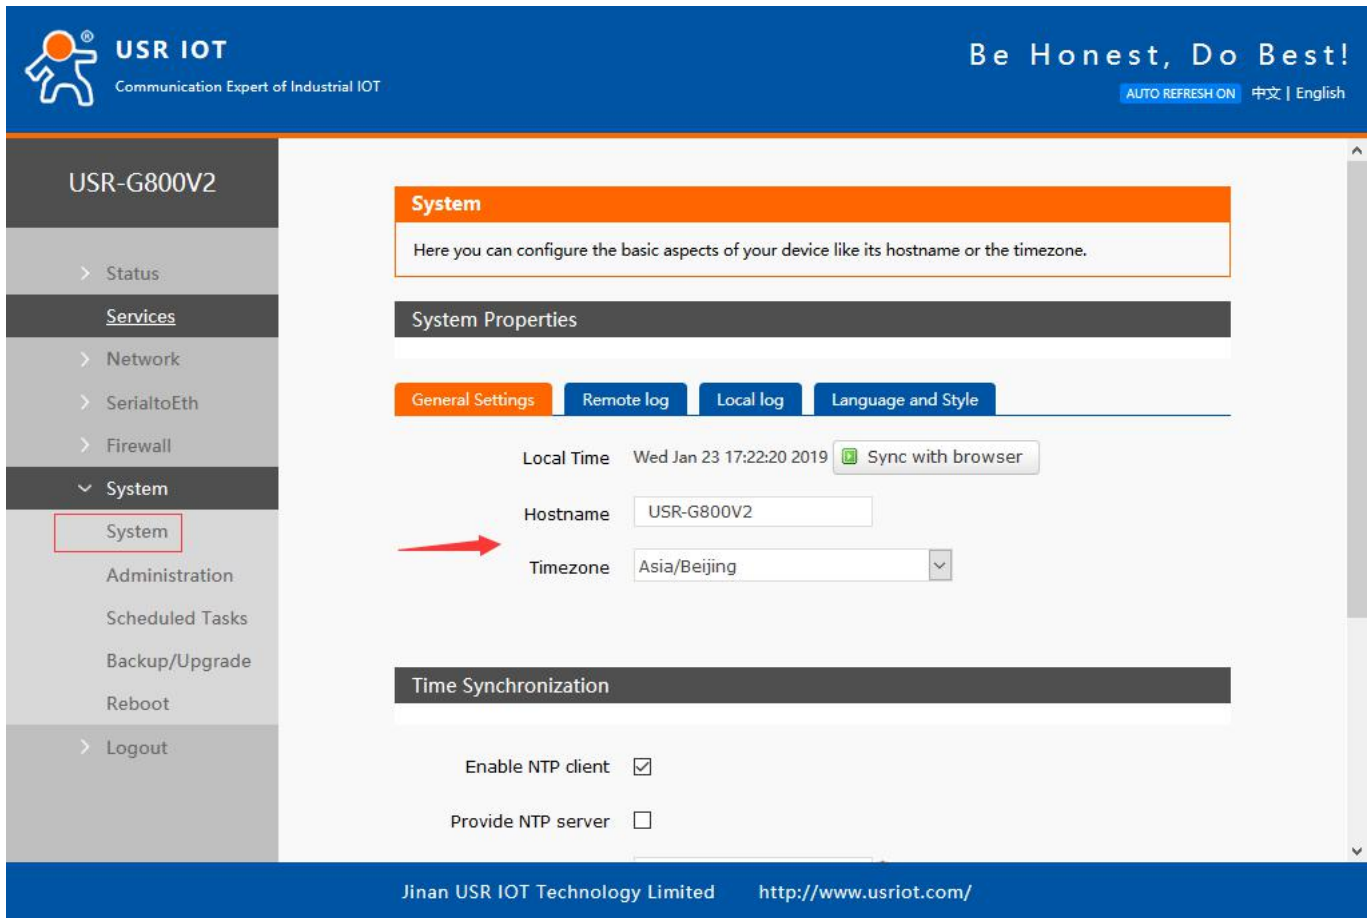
USR IOT
Communication Expert of Industrial IOT

Be Honest, Do Best!
AUTO REFRESH ON 中文 | English

USR-G800V2

Status
Services
Network
SerialtoEth
Firewall
System
System
Administration
Scheduled Tasks
Backup/Upgrade
Reboot
Logout

System
Here you can configure the basic aspects of your device like its hostname or the timezone.

System Properties

General Settings | Remote log | Local log | Language and Style

Local Time Wed Jan 23 17:22:20 2019 Sync with browser

Hostname USR-G800V2

Timezone Asia/Beijing

Time Synchronization

Enable NTP client ☑

Provide NTP server ☐

Jinan USR IOT Technology Limited http://www.usriot.com/